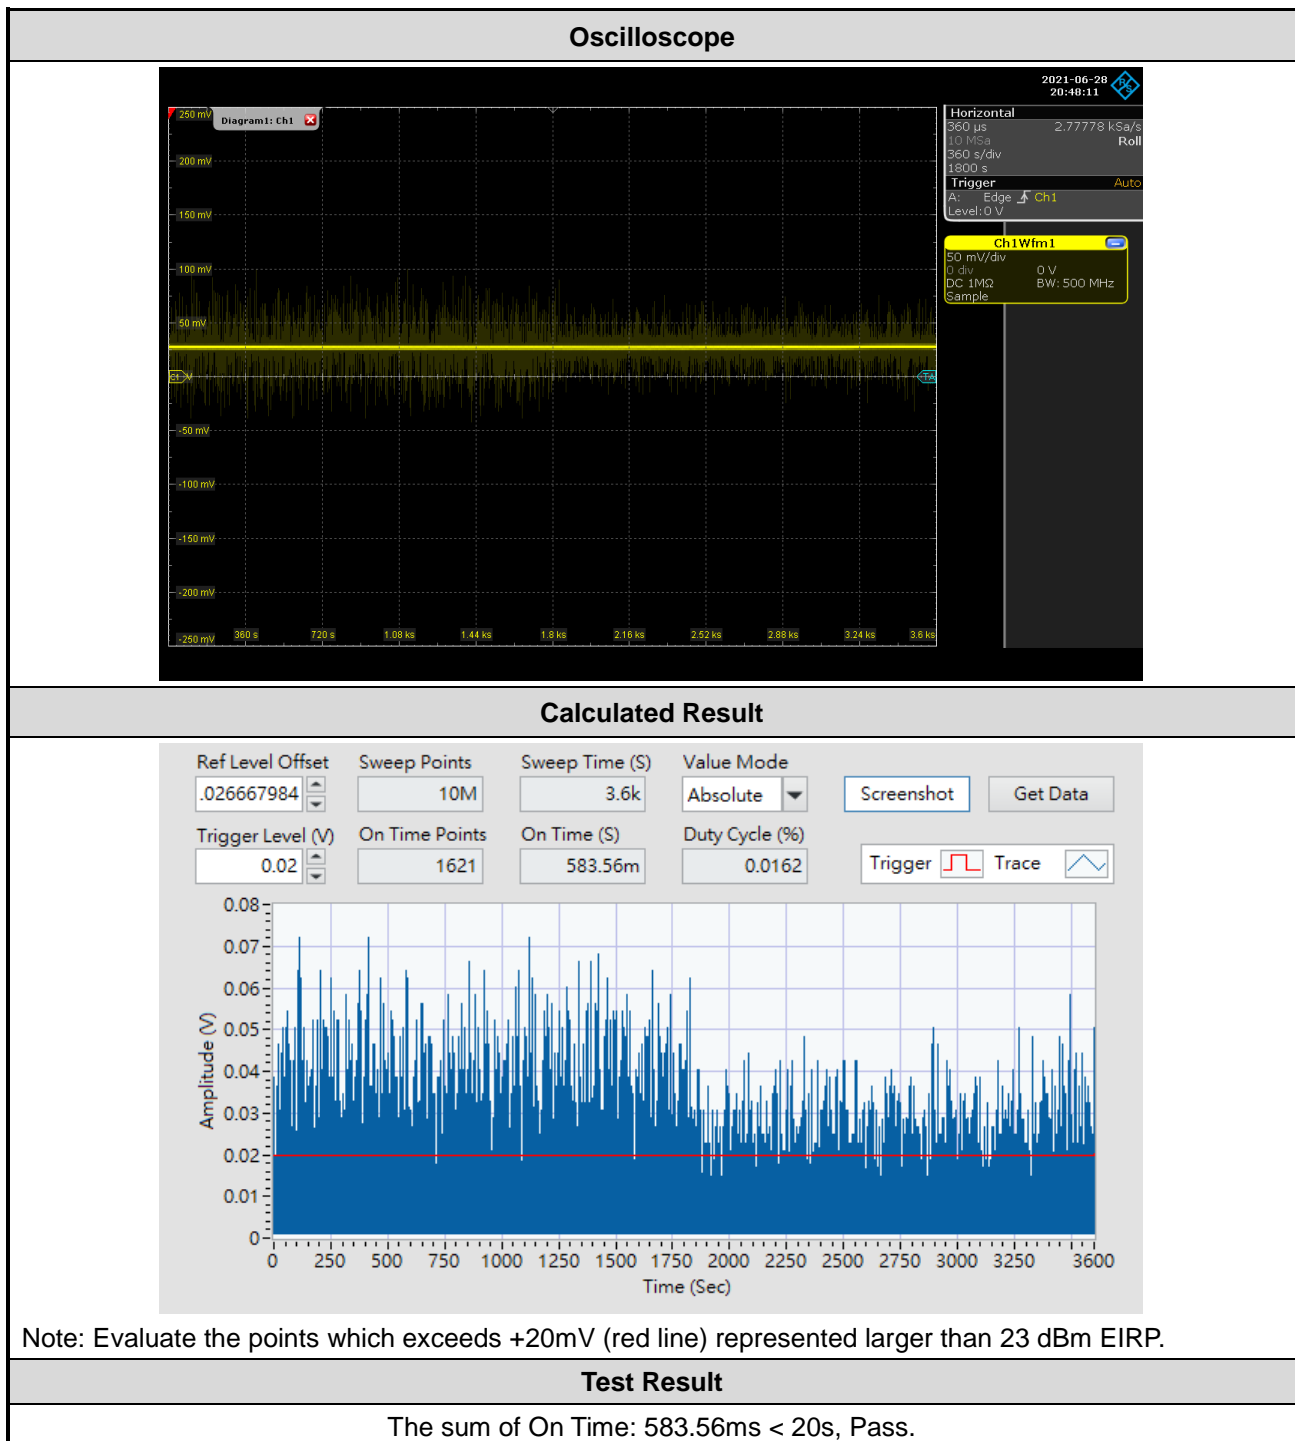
Oscilloscope

2021-06-28
20:48:11

250 mV
Diagram1: Ch1
200 mV
150 mV
100 mV
50 mV
-50 mV
-100 mV
-150 mV
-200 mV
-250 mV
360 s
720 s
1.08 ks
1.44 ks
1.8 ks
2.16 ks
2.52 ks
2.88 ks
3.24 ks
3.6 ks

Horizontal
360 µs
2.77778 kSa/s
10 MSa
Roll
360 s/div
1800 s
Trigger
Auto
A: Edge Ch1
Level: 0 V

Ch1Wfm1
50 mV/div
0 div
0 V
DC 1MΩ
BW: 500 MHz
Sample

Calculated Result

Ref Level Offset
.026667984
Sweep Points
10M
Sweep Time (S)
3.6k
Value Mode
Absolute
Screenshot
Get Data
Trigger Level (V)
0.02
On Time Points
1621
On Time (S)
583.56m
Duty Cycle (%)
0.0162
Trigger
Trace

Amplitude (V)
0.08
0.07
0.06
0.05
0.04
0.03
0.02
0.01
0
0
250
500
750
1000
1250
1500
1750
2000
2250
2500
2750
3000
3250
3600
Time (Sec)

Note: Evaluate the points which exceeds +20mV (red line) represented larger than 23 dBm EIRP.

Test Result

The sum of On Time: 583.56ms < 20s, Pass.